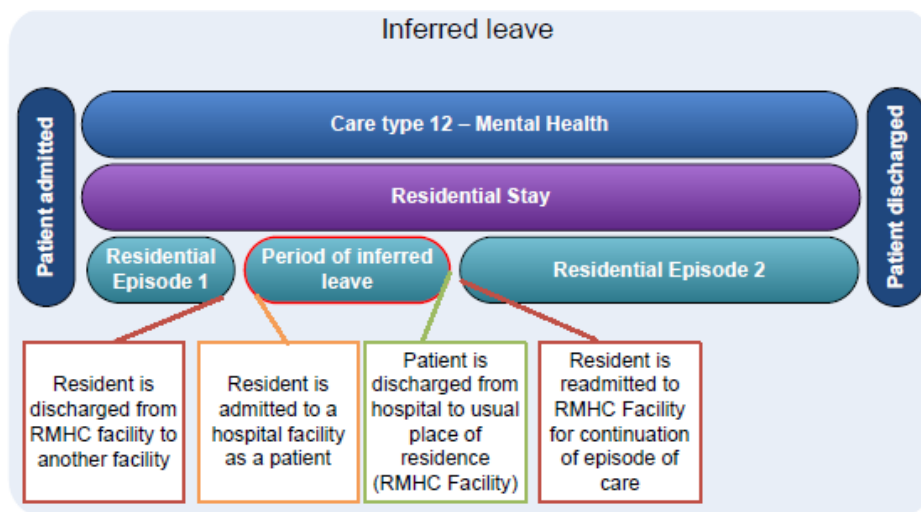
Inferred leave

Patient admitted

Care type 12 – Mental Health

Residential Stay

Residential Episode 1

Period of inferred leave

Residential Episode 2

Patient discharged

Resident is discharged from RMHC facility to another facility

Resident is admitted to a hospital facility as a patient

Patient is discharged from hospital to usual place of residence (RMHC Facility)

Resident is readmitted to RMHC Facility for continuation of episode of care